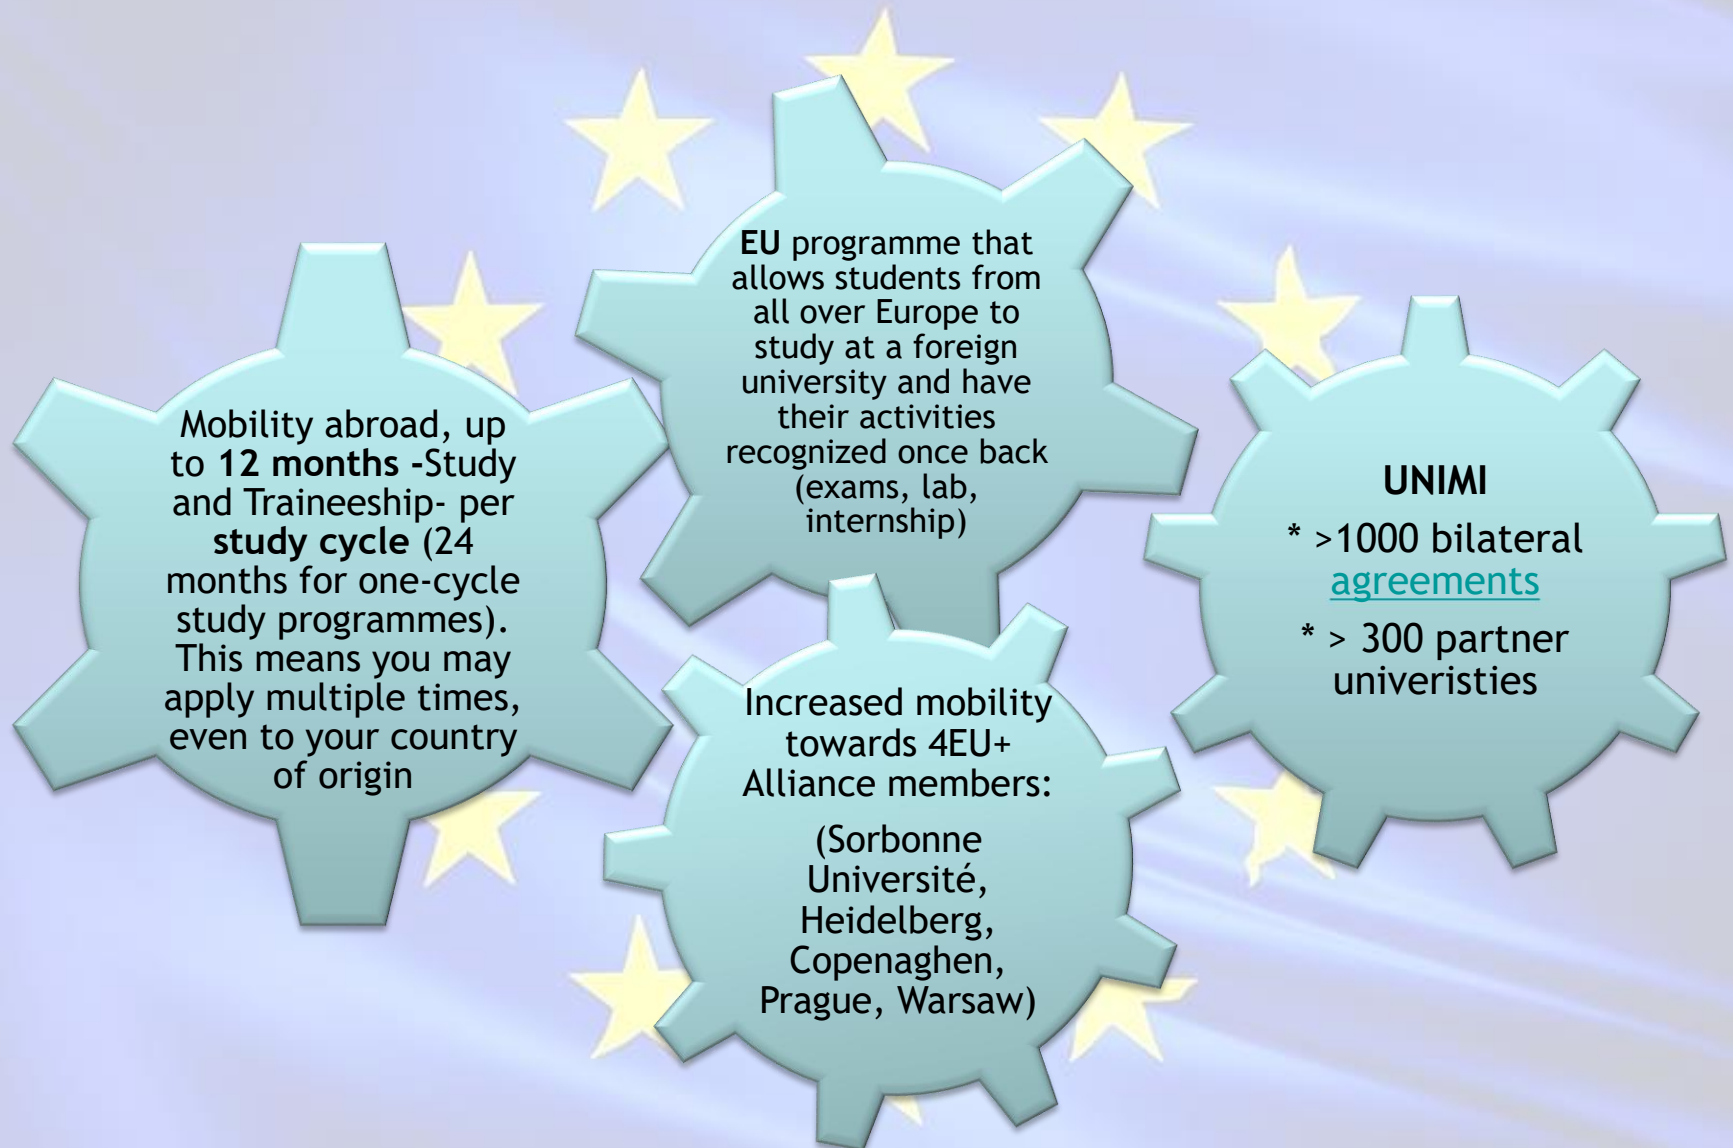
Mobility abroad, up to **12 months -**Study and Traineeship- per **study cycle** (24 months for one-cycle study programmes). This means you may apply multiple times, even to your country of origin

**EU** programme that allows students from all over Europe to study at a foreign university and have their activities recognized once back (exams, lab, internship)

Increased mobility towards 4EU+ Alliance members:

(Sorbonne Université, Heidelberg, Copenaghen, Prague, Warsaw)

**UNIMI**

* >1000 bilateral agreements

* > 300 partner univeristies